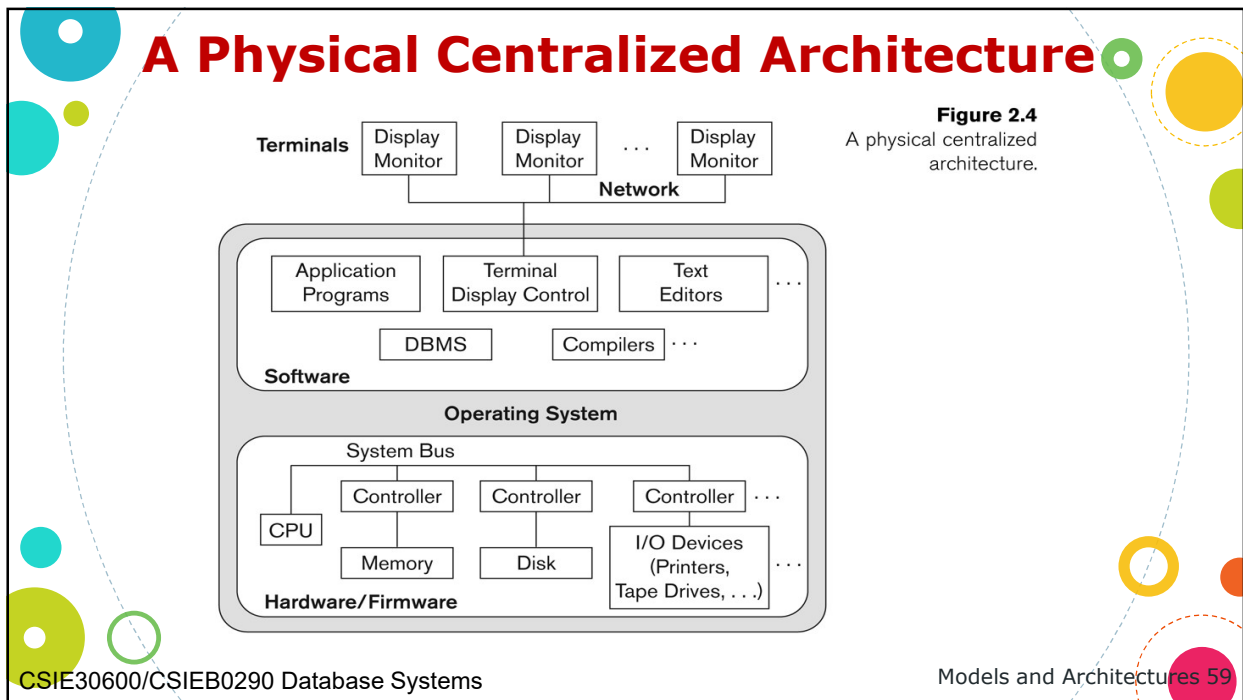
A Physical Centralized Architecture

Figure 2.4
A physical centralized architecture.

Terminals
Display Monitor
Display Monitor
. . .
Display Monitor
Network

Application Programs
Terminal Display Control
Text Editors
. . .
DBMS
Compilers
. . .
Software

Operating System

System Bus
Controller
Controller
Controller
. . .
CPU
Memory
Disk
I/O Devices (Printers, Tape Drives, . . .)
. . .
Hardware/Firmware

CSIE30600/CSIEB0290 Database Systems

Models and Architectures 59